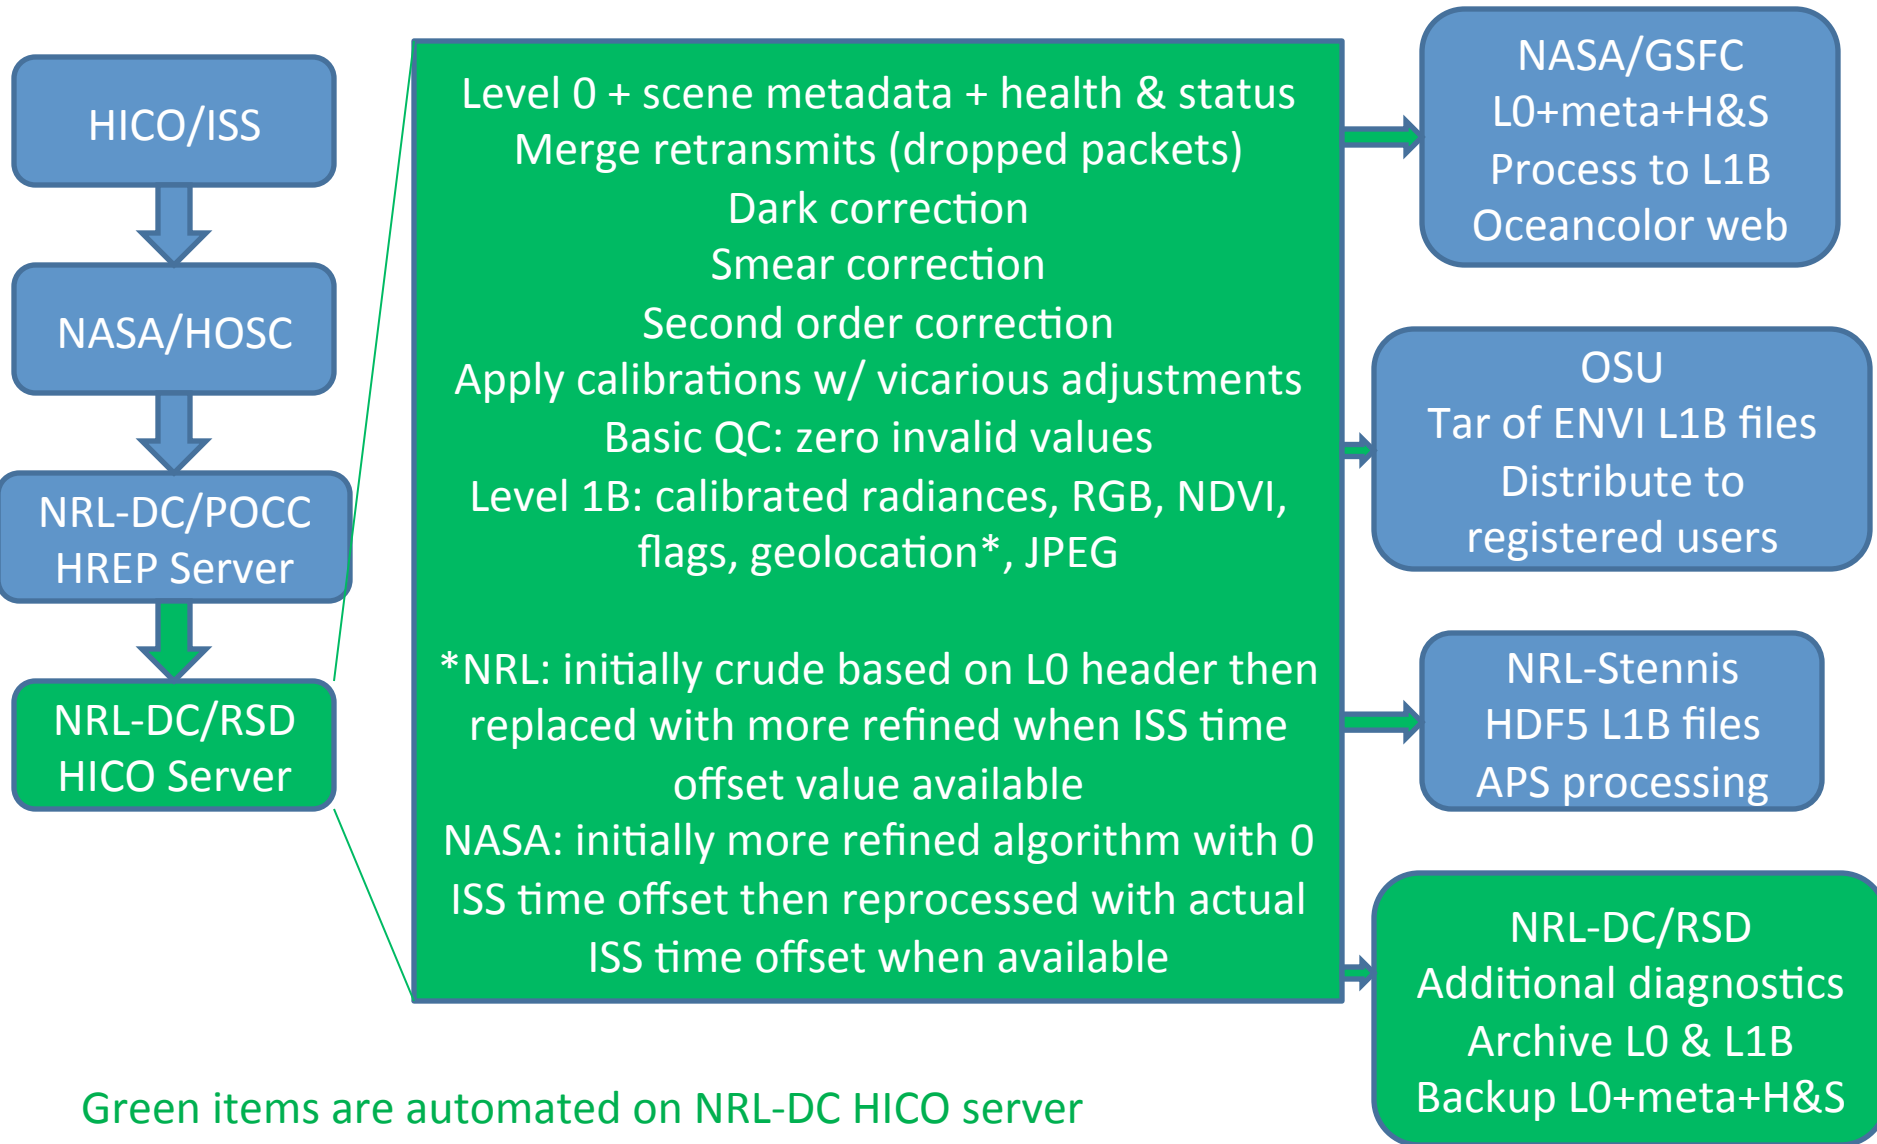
HICO/ISS

NASA/HOSC

NRL-DC/POCC
HREP Server

NRL-DC/RSD
HICO Server

Level 0 + scene metadata + health & status
Merge retransmits (dropped packets)
Dark correction
Smear correction
Second order correction
Apply calibrations w/ vicarious adjustments
Basic QC: zero invalid values
Level 1B: calibrated radiances, RGB, NDVI, flags, geolocation*, JPEG

*NRL: initially crude based on L0 header then replaced with more refined when ISS time offset value available
NASA: initially more refined algorithm with 0 ISS time offset then reprocessed with actual ISS time offset when available

NASA/GSFC
L0+meta+H&S
Process to L1B
Oceancolor web

OSU
Tar of ENVI L1B files
Distribute to registered users

NRL-Stennis
HDF5 L1B files
APS processing

NRL-DC/RSD
Additional diagnostics
Archive L0 & L1B
Backup L0+meta+H&S

Green items are automated on NRL-DC HICO server